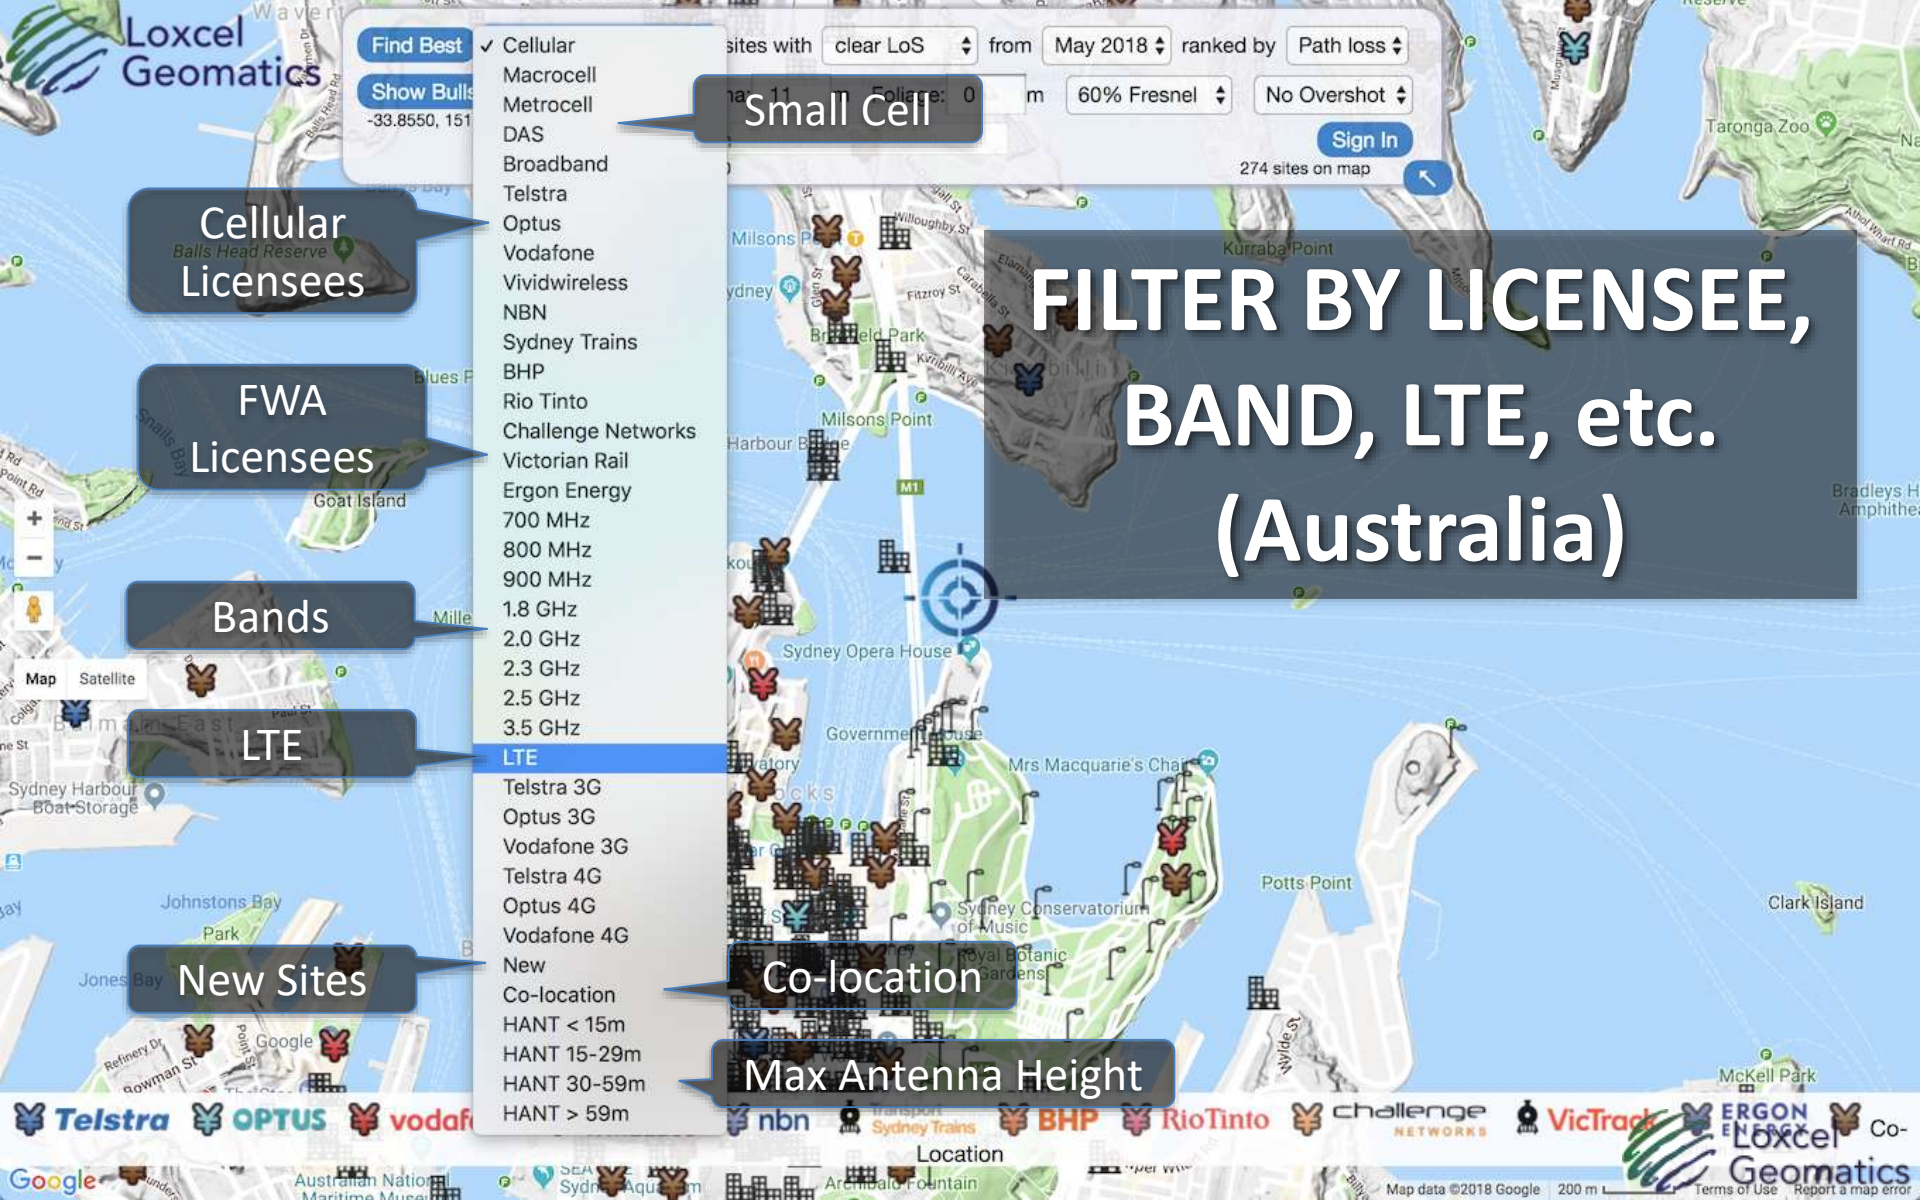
Loxcel Geomatics

Find Best
Show Bulls
-33.8550, 151

✓ Cellular
Macrocell
Metrocell
DAS
Broadband
Telstra
Optus
Vodafone
Vividwireless
NBN
Sydney Trains
BHP
Rio Tinto
Challenge Networks
Victorian Rail
Ergon Energy
700 MHz
800 MHz
900 MHz
1.8 GHz
2.0 GHz
2.3 GHz
2.5 GHz
3.5 GHz
LTE
Telstra 3G
Optus 3G
Vodafone 3G
Telstra 4G
Optus 4G
Vodafone 4G
New
Co-location
HANT < 15m
HANT 15-29m
HANT 30-59m
HANT > 59m

sites with clear LoS from May 2018 ranked by Path loss
Foliage: 0 m 60% Fresnel No Overshot
Sign In
274 sites on map

Small Cell

Cellular Licensees

FWA Licensees

Bands

LTE

New Sites

Co-location

Max Antenna Height

FILTER BY LICENSEE, BAND, LTE, etc. (Australia)

Map Satellite

Milsons Point
Kurraba Point
Taronga Zoo
Goat Island
Sydney Opera House
Mrs Macquarie's Chair
Potts Point
Clark Island
Sydney Conservatorium of Music
Royal Botanic Gardens
Sydney Harbour Boat Storage
Johnstons Bay
Jones Bay
Bradleys Head Amphitheatre
McKell Park
Location
Archibald Fountain

Telstra OPTUS vodaf nbn Sydney Trains BHP RioTinto challenge NETWORKS VicTrack ERGON ENERGY Co-

Google
Map data ©2018 Google 200 m Terms of Use Report a map error
Loxcel Geomatics